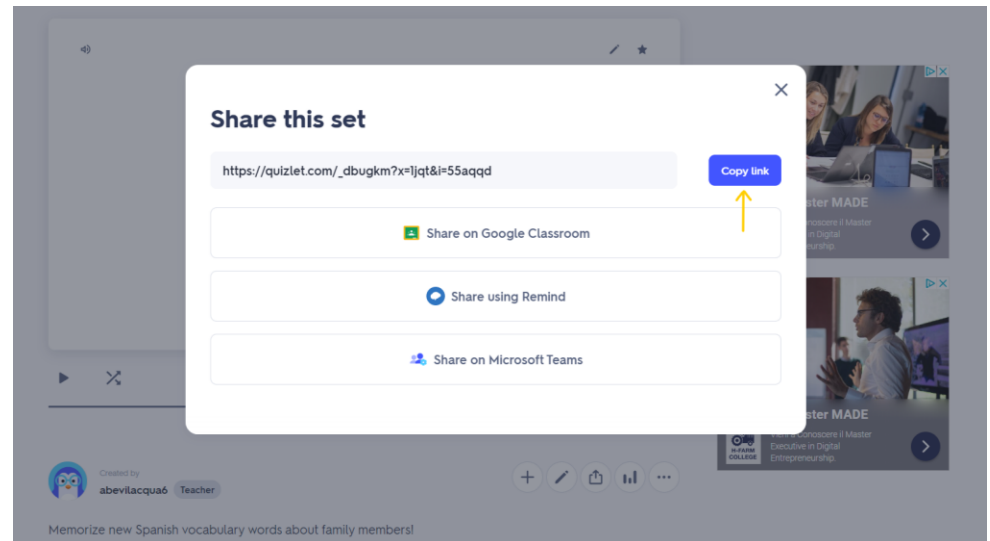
Share this set

https://quizlet.com/_dbugkm?x=1jqt&i=55aqqd

Copy link

Share on Google Classroom

Share using Remind

Share on Microsoft Teams

ster MADE

Conoscere il Master
in Digital
preneurship.

ster MADE

Conoscere il Master
Executive in Digital
Entrepreneurship.

H-FARM COLLEGE

Created by
abevilacqua6 Teacher

Memorize new Spanish vocabulary words about family members!